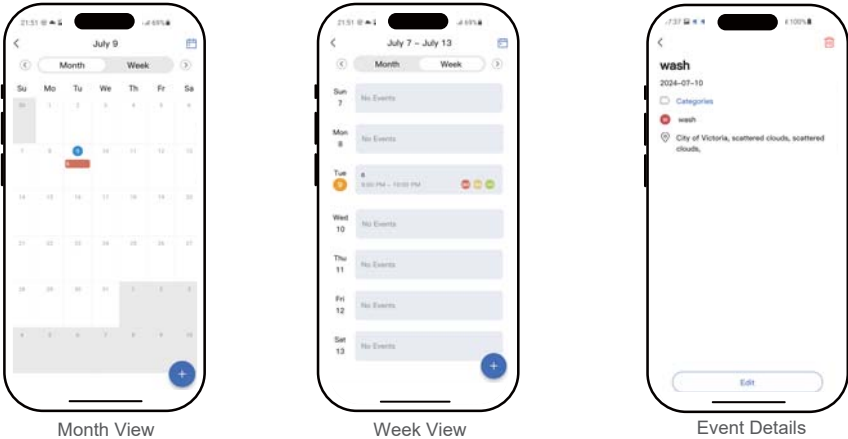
21:51

July 9

Month Week

Su Mo Tu We Th Fr Sa

30 1 2 3 4 5 6

7 8 9 10 11 12 13

14 15 16 17 18 19 20

21 22 23 24 25 26 27

28 29 30 31 1 2 3

4 5 6 7 8 9 10

+

Month View

21:51

July 7 – July 13

Month Week

Sun 7 No Events

Mon 8 No Events

Tue 9 a 9:00 PM – 10:00 PM

Wed 10 No Events

Thu 11 No Events

Fri 12 No Events

Sat 13 No Events

+

Week View

100%

wash

2024-07-10

Categories

wash

City of Victoria, scattered clouds, scattered clouds,

Edit

Event Details